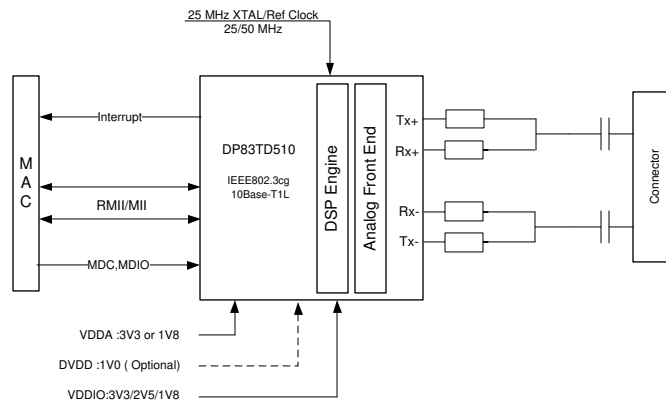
25 MHz XTAL/Ref Clock
25/50 MHz

M
A
C

Interrupt

RMII/MII

MDC,MDIO

DP83TD510

IEEE802.3cg
10Base-T1L

DSP Engine

Analog Front End

Tx+

Rx+

Rx-

Tx-

Connector

VDDA :3V3 or 1V8

DVDD :1V0 ( Optional)

VDDIO:3V3/2V5/1V8